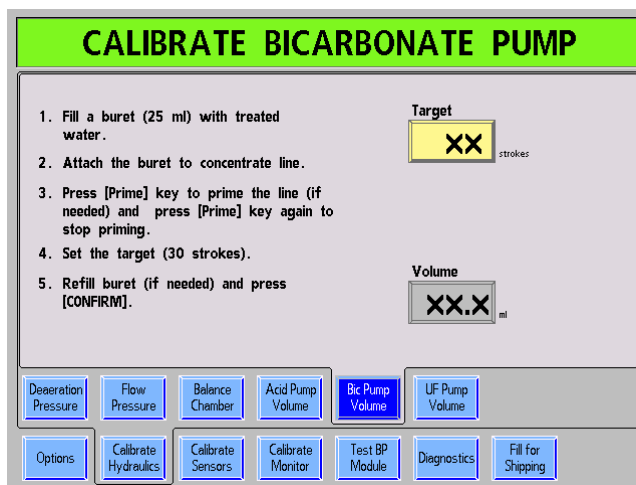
CALIBRATE BICARBONATE PUMP

1. Fill a buret (25 ml) with treated water.

2. Attach the buret to concentrate line.

3. Press [Prime] key to prime the line (if needed) and press [Prime] key again to stop priming.

4. Set the target (30 strokes).

5. Refill buret (if needed) and press [CONFIRM].

Target
XX strokes

Volume
XX.X ml

Deaeration Pressure
Flow Pressure
Balance Chamber
Acid Pump Volume
Bic Pump Volume
UF Pump Volume

Options
Calibrate Hydraulics
Calibrate Sensors
Calibrate Monitor
Test BP Module
Diagnostics
Fill for Shipping